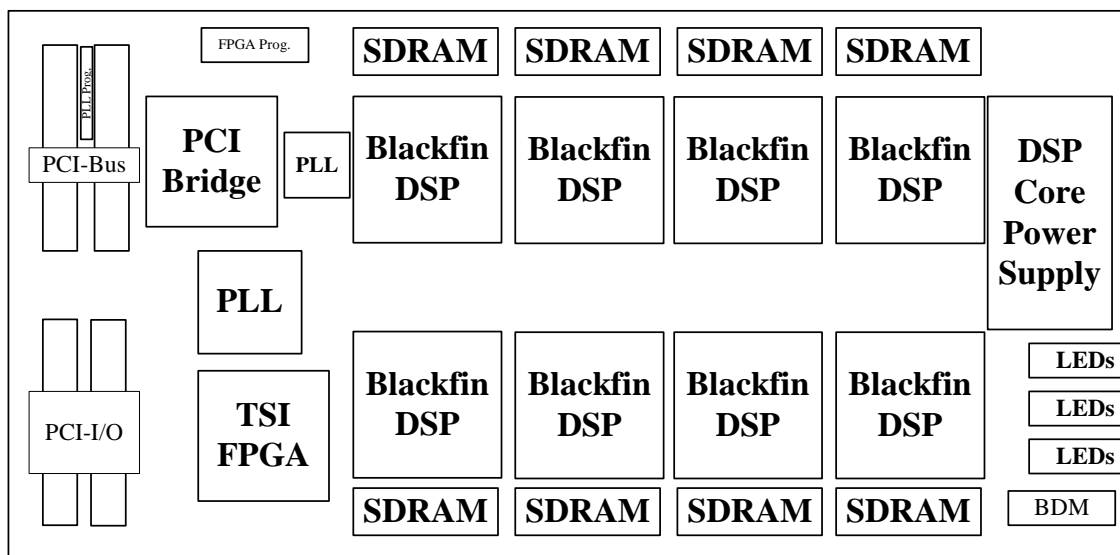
PLL Prog.

PCI-Bus

FPGA Prog.

PCI Bridge

PLL

SDRAM

SDRAM

SDRAM

SDRAM

Blackfin DSP

Blackfin DSP

Blackfin DSP

Blackfin DSP

DSP Core Power Supply

PLL

PCI-I/O

TSI FPGA

Blackfin DSP

Blackfin DSP

Blackfin DSP

Blackfin DSP

LEDs

LEDs

LEDs

SDRAM

SDRAM

SDRAM

SDRAM

BDM